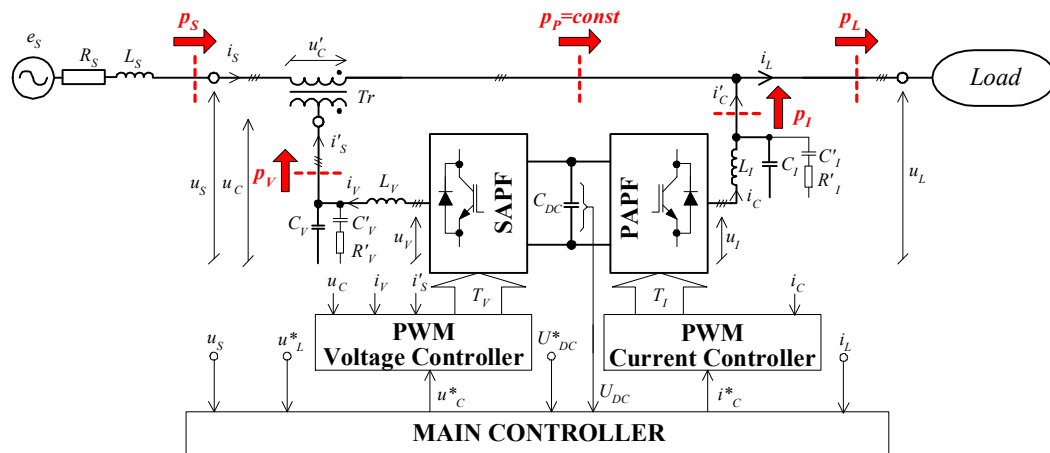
$e_S$ $R_S$ $L_S$ $p_S$ $i_S$ $u'_C$ $Tr$ $p_P$=const $i_L$ $p_L$ Load $i'_C$ $p_I$ $i'_S$ $p_V$ $u_S$ $u_C$ $i_V$ $L_V$ $C_V$ $C'_V$ $R'_V$ $u_V$ SAPF $C_{DC}$ PAPF $L_I$ $C_I$ $C'_I$ $R'_I$ $i_C$ $u_I$ $u_L$

$u_C$ $i_V$ $i'_S$ $T_V$ $T_I$ $i_C$

PWM Voltage Controller

PWM Current Controller

$u_S$ $u^*_L$ $U^*_{DC}$ $i_L$ $u^*_C$ $U_{DC}$ $i^*_C$

MAIN CONTROLLER